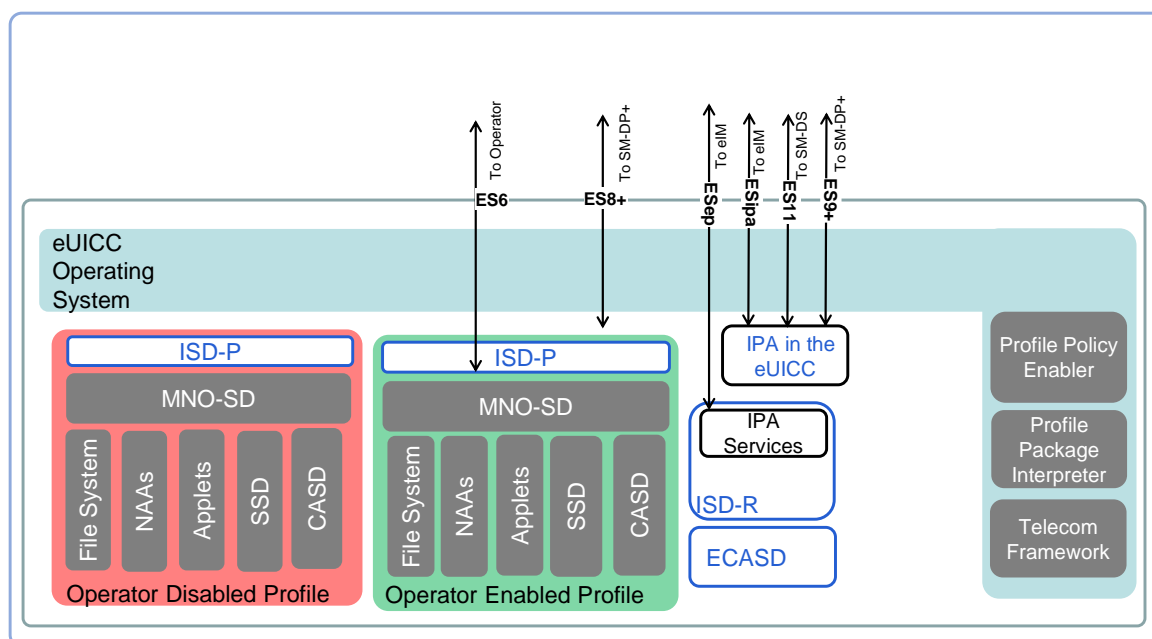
To Operator
ES6
To SM-DP+
ES8+
To eIM
ESep
To eIM
ESipa
To SM-DS
ES11
To SM-DP+
ES9+

eUICC Operating System

ISD-P
MNO-SD
File System
NAAs
Applets
SSD
CASD
Operator Disabled Profile

ISD-P
MNO-SD
File System
NAAs
Applets
SSD
CASD
Operator Enabled Profile

IPA in the eUICC

IPA Services
ISD-R

ECASD

Profile Policy Enabler

Profile Package Interpreter

Telecom Framework